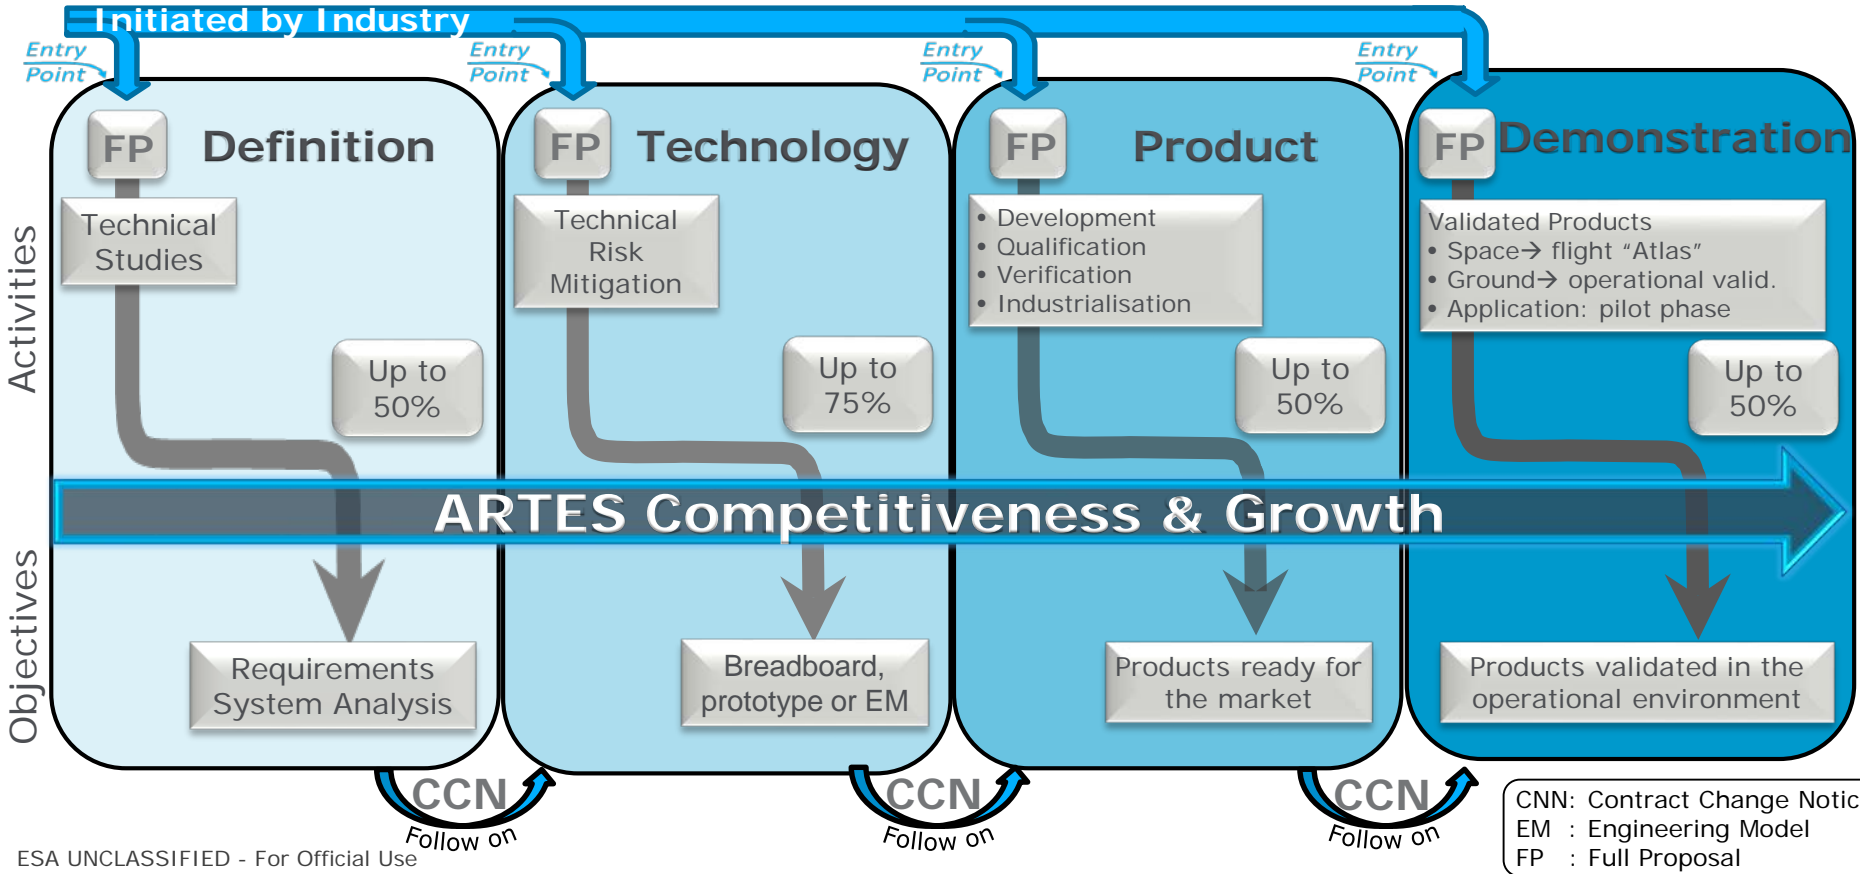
Initiated by Industry

Entry Point

Entry Point

Entry Point

Entry Point

Activities

Objectives

FP Definition

Technical Studies

Up to 50%

Requirements System Analysis

FP Technology

Technical Risk Mitigation

Up to 75%

Breadboard, prototype or EM

FP Product

• Development
• Qualification
• Verification
• Industrialisation

Up to 50%

Products ready for the market

FP Demonstration

Validated Products
• Space→ flight "Atlas"
• Ground→ operational valid.
• Application: pilot phase

Up to 50%

Products validated in the operational environment

ARTES Competitiveness & Growth

CCN Follow on

CCN Follow on

CCN Follow on

ESA UNCLASSIFIED - For Official Use

CNN: Contract Change Notic
EM : Engineering Model
FP : Full Proposal